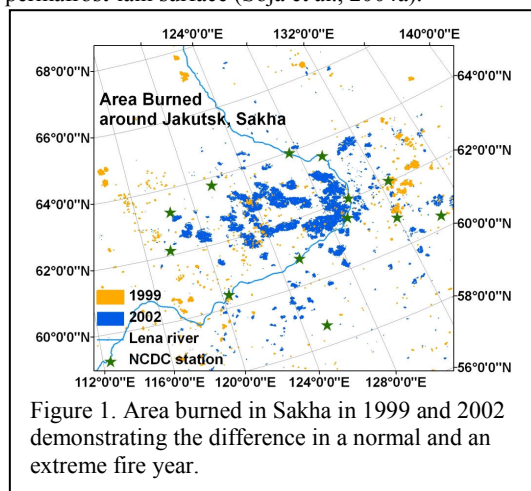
permafrost-thin surface (Soja et al., 2004a).

124°0'0"E 132°0'0"E 140°0'0"E

68°0'0"N 64°0'0"N

Area Burned around Jakutsk, Sakha

66°0'0"N 62°0'0"N

64°0'0"N 60°0'0"N

62°0'0"N 58°0'0"N

1999

2002

Lena river

NCDC station

60°0'0"N 56°0'0"N

112°0'0"E 116°0'0"E 120°0'0"E 124°0'0"E 128°0'0"E

Figure 1. Area burned in Sakha in 1999 and 2002 demonstrating the difference in a normal and an extreme fire year.